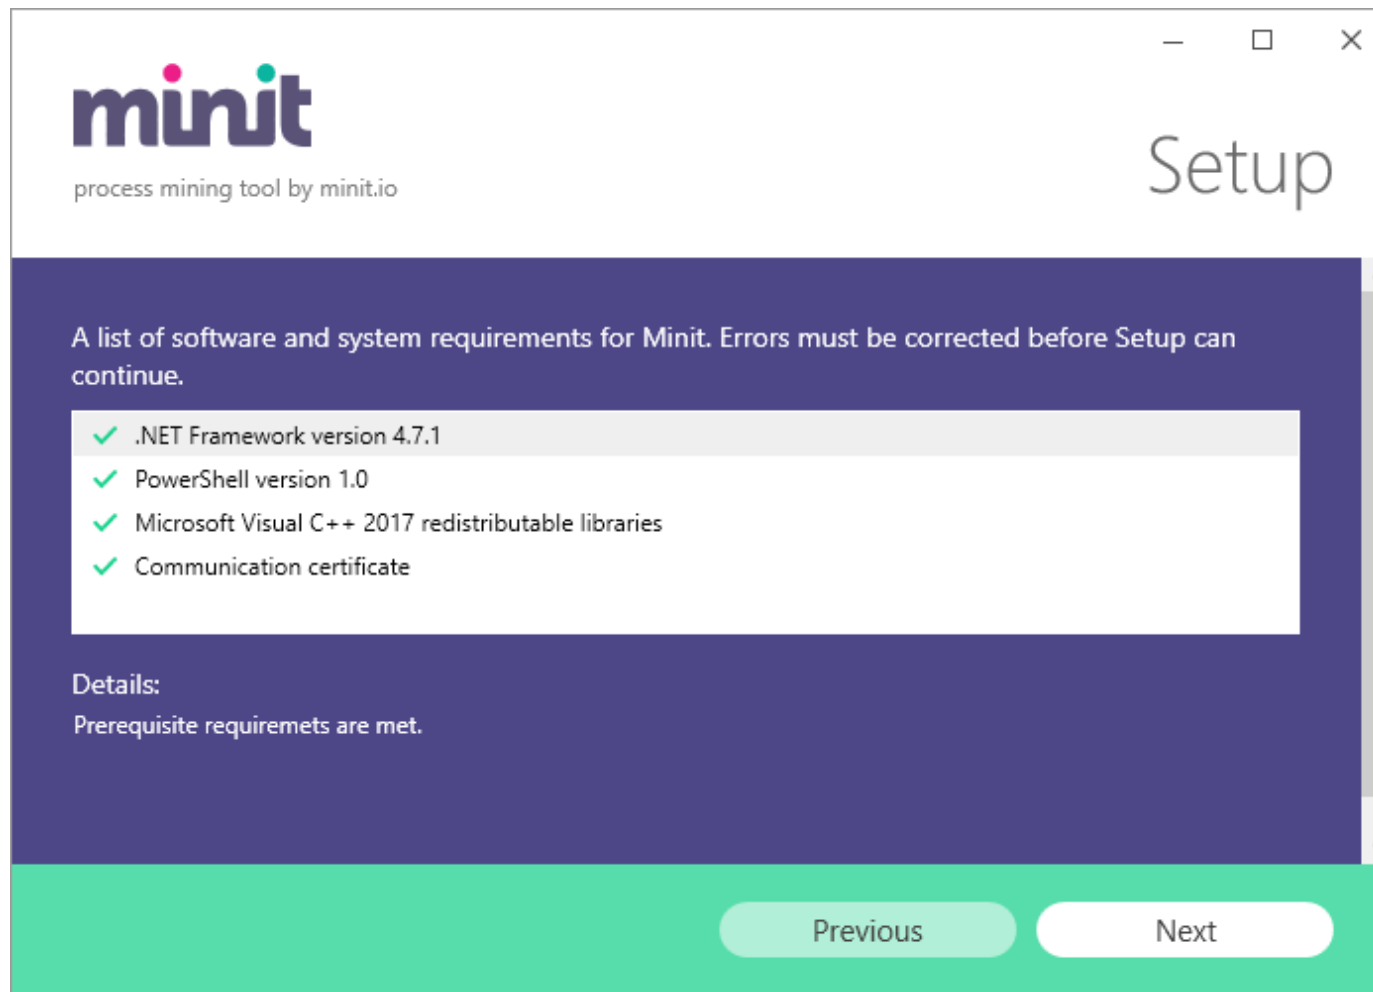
minit
process mining tool by minit.io

Setup

A list of software and system requirements for Minit. Errors must be corrected before Setup can continue.

.NET Framework version 4.7.1
PowerShell version 1.0
Microsoft Visual C++ 2017 redistributable libraries
Communication certificate

Details:
Prerequisite requiremets are met.

Previous
Next